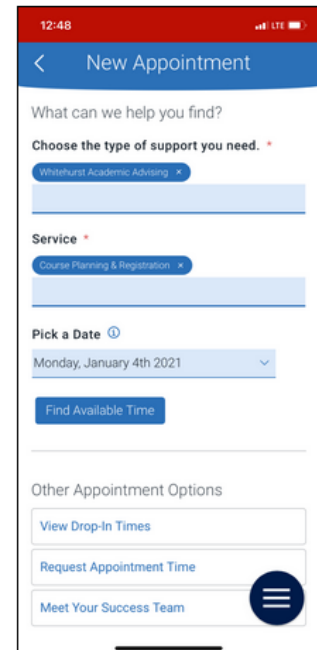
12:48

LTE

<

New Appointment

What can we help you find?

Choose the type of support you need. *

Whitehurst Academic Advising ×

Service *

Course Planning & Registration ×

Pick a Date ⓘ

Monday, January 4th 2021

Find Available Time

Other Appointment Options

View Drop-In Times

Request Appointment Time

Meet Your Success Team